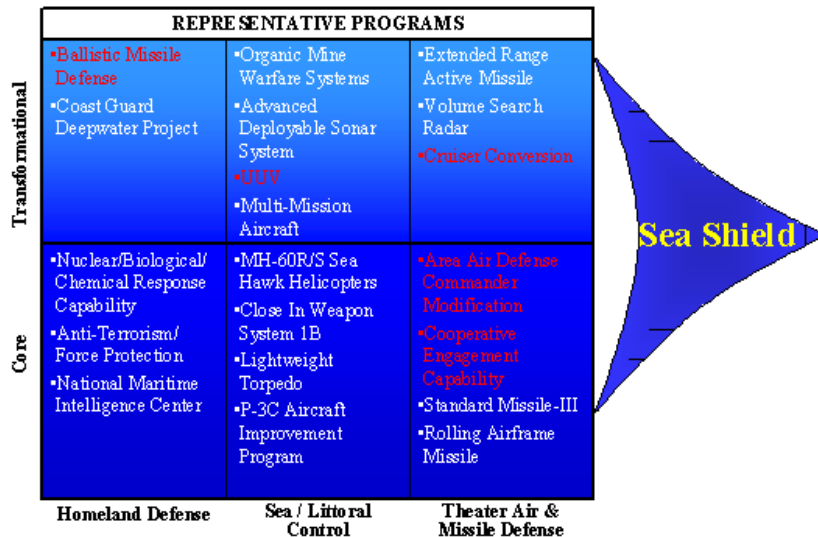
REPRESENTATIVE PROGRAMS

| | | | |
|---|---|---|---|
| Transformational | •Ballistic Missile Defense<br>•Coast Guard Deepwater Project | •Organic Mine Warfare Systems<br>•Advanced Deployable Sonar System<br>•UUV<br>•Multi-Mission Aircraft | •Extended Range Active Missile<br>•Volume Search Radar<br>•Cruiser Conversion |
| Core | •Nuclear/Biological/ Chemical Response Capability<br>•Anti-Terrorism/ Force Protection<br>•National Maritime Intelligence Center | •MH-60R/S Sea Hawk Helicopters<br>•Close In Weapon System 1B<br>•Lightweight Torpedo<br>•P-3C Aircraft Improvement Program | •Area Air Defense Commander Modification<br>•Cooperative Engagement Capability<br>•Standard Missile-III<br>•Rolling Airframe Missile |
| | Homeland Defense | Sea / Littoral Control | Theater Air & Missile Defense |

Sea Shield